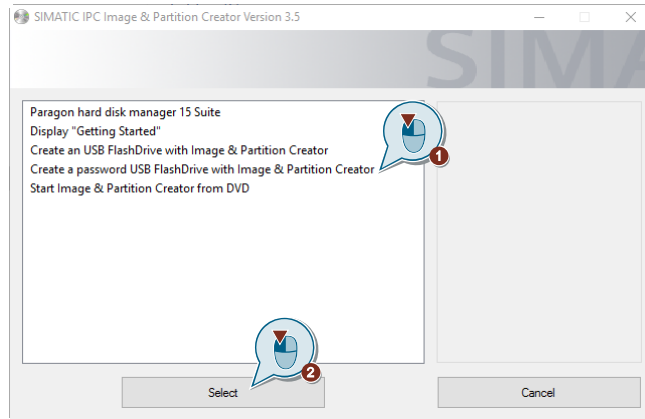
SIMATIC IPC Image & Partition Creator Version 3.5

SIMA

Paragon hard disk manager 15 Suite
Display "Getting Started"
Create an USB FlashDrive with Image & Partition Creator
Create a password USB FlashDrive with Image & Partition Creator
Start Image & Partition Creator from DVD

1

2

Select

Cancel